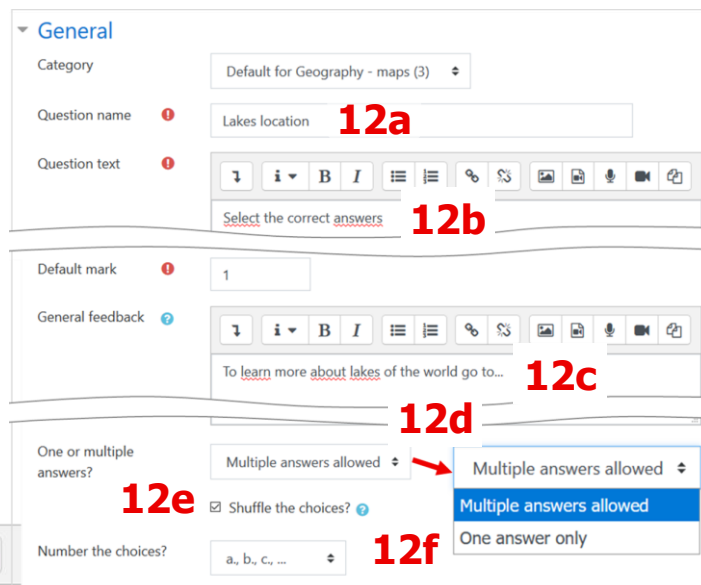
General

Category
Default for Geography - maps (3)

Question name
Lakes location
12a

Question text
B I
Select the correct answers
12b

Default mark
1

General feedback
B I
To learn more about lakes of the world go to...
12c

12d

One or multiple answers?
Multiple answers allowed
Multiple answers allowed
Multiple answers allowed
One answer only

12e
Shuffle the choices?

Number the choices?
a., b., c., ...
12f